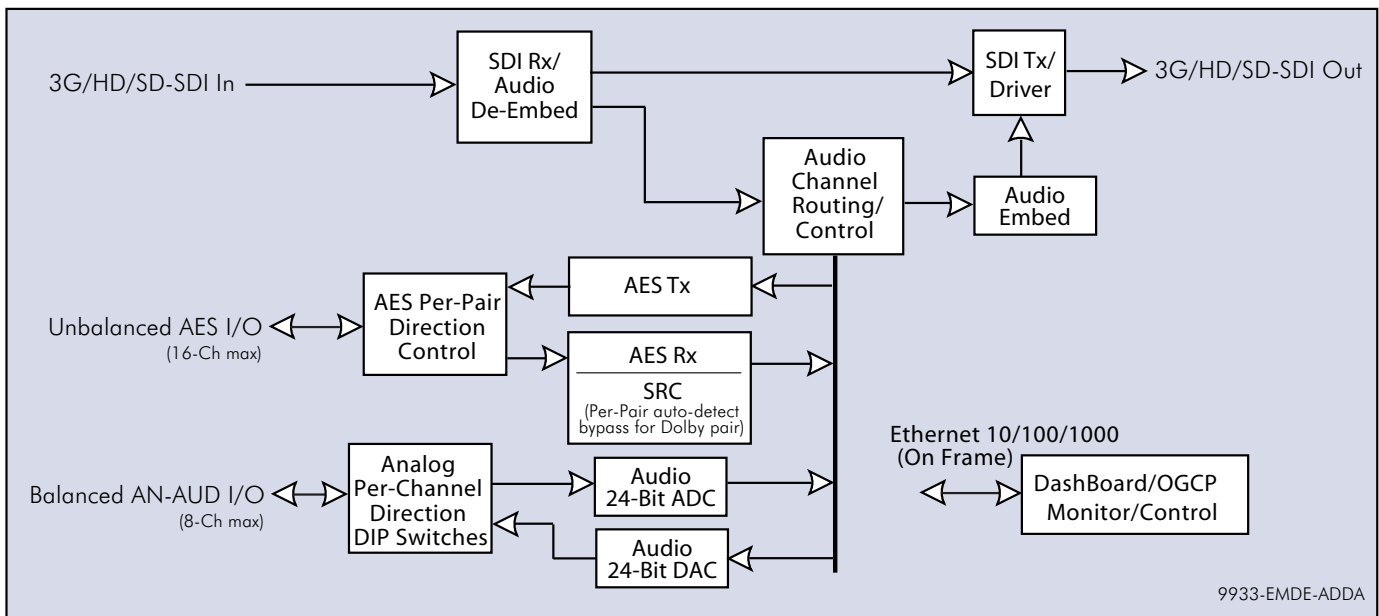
3G/HD/SD-SDI In

SDI Rx/ Audio De-Embed

SDI Tx/ Driver

3G/HD/SD-SDI Out

Audio Channel Routing/ Control

Audio Embed

AES Tx

AES Per-Pair Direction Control

Unbalanced AES I/O
(16-Ch max)

AES Rx

SRC
(Per-Pair auto-detect bypass for Dolby pair)

Ethernet 10/100/1000
(On Frame)

Analog Per-Channel Direction DIP Switches

Audio 24-Bit ADC

Balanced AN-AUD I/O
(8-Ch max)

DashBoard/OGCP Monitor/Control

Audio 24-Bit DAC

9933-EMDE-ADDA